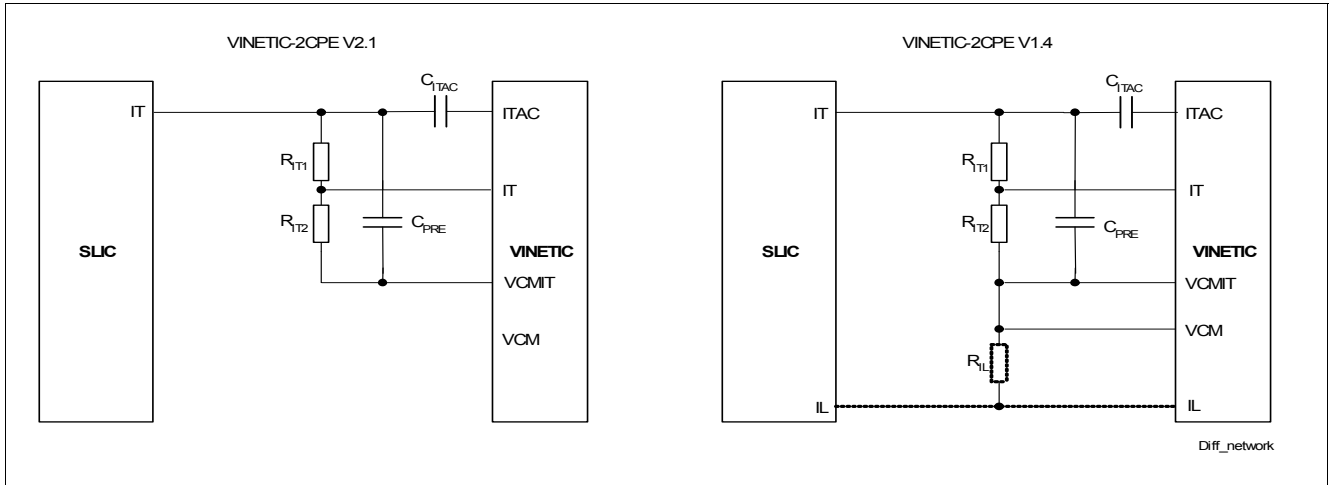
VINETIC-2CPE V2.1

IT

$C_{ITAC}$

ITAC

$R_{IT1}$

IT

$R_{IT2}$

$C_{PRE}$

SLIC

VINETIC

VCMIT

VCM

VINETIC-2CPE V1.4

IT

$C_{ITAC}$

ITAC

$R_{IT1}$

IT

$R_{IT2}$

$C_{PRE}$

SLIC

VINETIC

VCMIT

VCM

$R_{IL}$

IL

IL

Diff_network